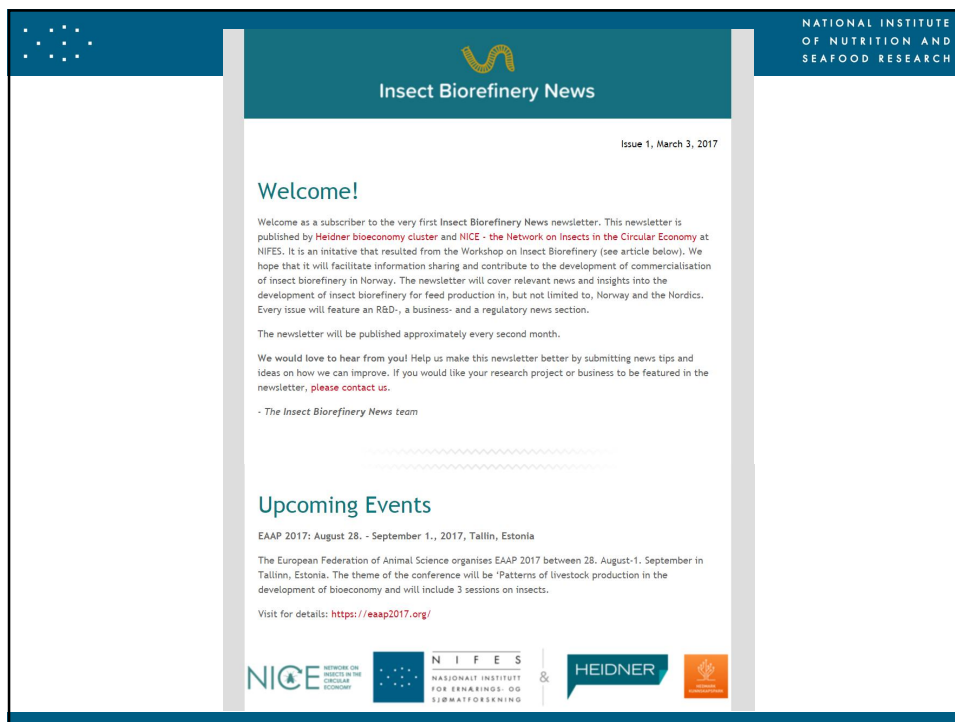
NATIONAL INSTITUTE OF NUTRITION AND SEAFOOD RESEARCH

Insect Biorefinery News

Issue 1, March 3, 2017

Welcome!

Welcome as a subscriber to the very first Insect Biorefinery News newsletter. This newsletter is published by Heidner bioeconomy cluster and NICE - the Network on Insects in the Circular Economy at NIFES. It is an initative that resulted from the Workshop on Insect Biorefinery (see article below). We hope that it will facilitate information sharing and contribute to the development of commercialisation of insect biorefinery in Norway. The newsletter will cover relevant news and insights into the development of insect biorefinery for feed production in, but not limited to, Norway and the Nordics. Every issue will feature an R&D-, a business- and a regulatory news section.

The newsletter will be published approximately every second month.

We would love to hear from you! Help us make this newsletter better by submitting news tips and ideas on how we can improve. If you would like your research project or business to be featured in the newsletter, please contact us.

- The Insect Biorefinery News team

Upcoming Events

EAAP 2017: August 28. - September 1., 2017, Tallin, Estonia

The European Federation of Animal Science organises EAAP 2017 between 28. August-1. September in Tallinn, Estonia. The theme of the conference will be 'Patterns of livestock production in the development of bioeconomy and will include 3 sessions on insects.

Visit for details: https://eaap2017.org/

NICE NETWORK ON INSECTS IN THE CIRCULAR ECONOMY

N I F E S NASJONALT INSTITUTT FOR ERNÆRINGS- OG SJØMATFORSKNING

&

HEIDNER

HEDMARK KUNNSKAPSPARK